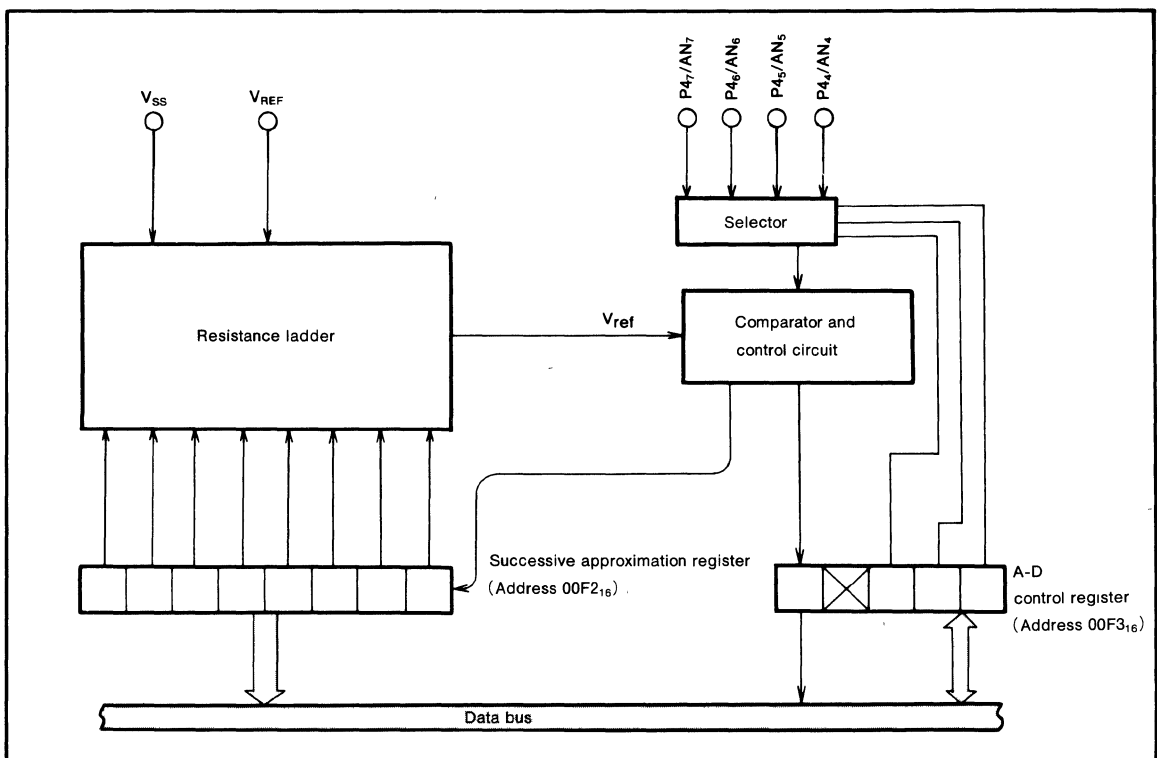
$V_{SS}$

$V_{REF}$

$P4_7/AN_7$

$P4_6/AN_6$

$P4_5/AN_5$

$P4_4/AN_4$

Selector

Resistance ladder

$V_{ref}$

Comparator and control circuit

Successive approximation register (Address $00F2_{16}$)

A-D control register (Address $00F3_{16}$)

Data bus